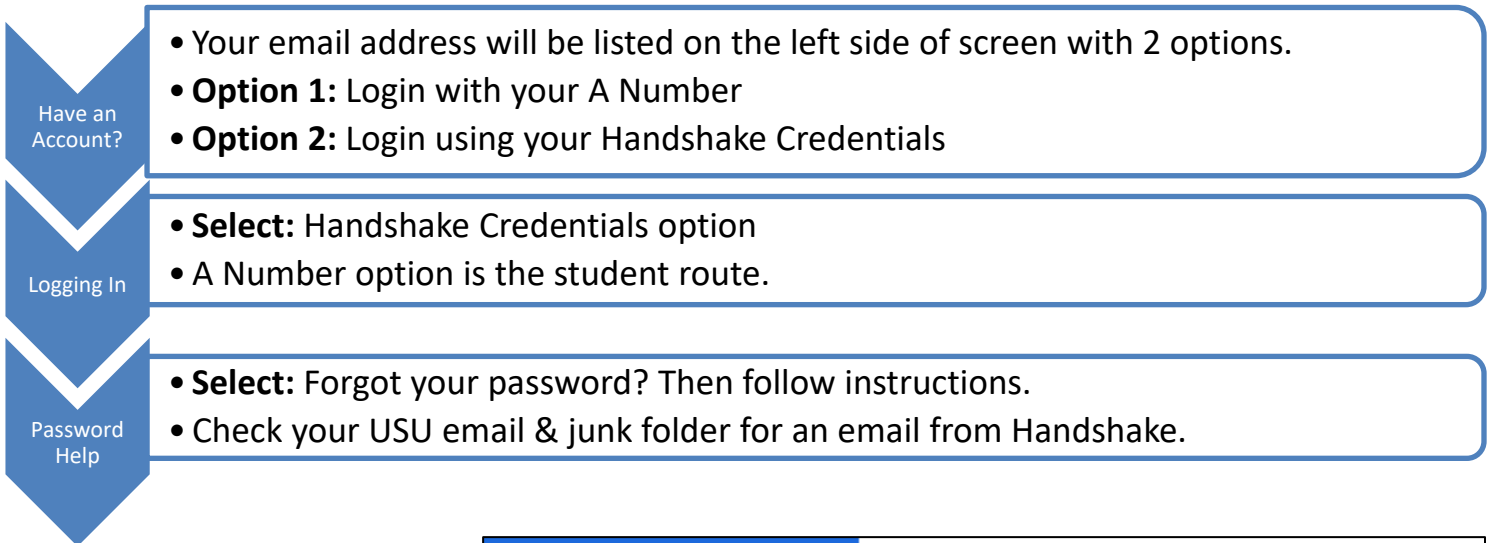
Have an Account?

• Your email address will be listed on the left side of screen with 2 options.
• **Option 1:** Login with your A Number
• **Option 2:** Login using your Handshake Credentials

Logging In

• **Select:** Handshake Credentials option
• A Number option is the student route.

Password Help

• **Select:** Forgot your password? Then follow instructions.
• Check your USU email & junk folder for an email from Handshake.